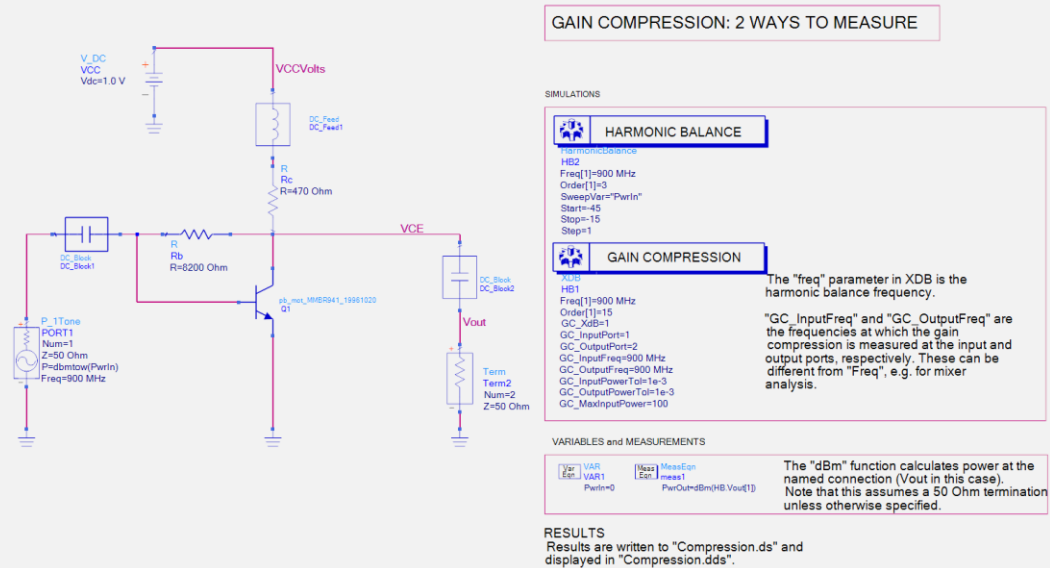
V_DC
VCC
Vdc=1.0 V

VCCVolts

DC_Feed
DC_Feed1

R
Rc
R=470 Ohm

DC_Block
DC_Block1

R
Rb
R=8200 Ohm

VCE

pb_mot_MMBR941_19961020
Q1

DC_Block
DC_Block2

Vout

P_1Tone
PORT1
Num=1
Z=50 Ohm
P=dbmtow(PwrIn)
Freq=900 MHz

Term
Term2
Num=2
Z=50 Ohm

GAIN COMPRESSION: 2 WAYS TO MEASURE

SIMULATIONS

HARMONIC BALANCE
HarmonicBalance
HB2
Freq[1]=900 MHz
Order[1]=3
SweepVar="PwrIn"
Start=-45
Stop=-15
Step=1

GAIN COMPRESSION
XDB
HB1
Freq[1]=900 MHz
Order[1]=15
GC_XdB=1
GC_InputPort=1
GC_OutputPort=2
GC_InputFreq=900 MHz
GC_OutputFreq=900 MHz
GC_InputPowerTol=1e-3
GC_OutputPowerTol=1e-3
GC_MaxInputPower=100

The "freq" parameter in XDB is the harmonic balance frequency.

"GC_InputFreq" and "GC_OutputFreq" are the frequencies at which the gain compression is measured at the input and output ports, respectively. These can be different from "Freq", e.g. for mixer analysis.

VARIABLES and MEASUREMENTS

Var Eqn
VAR
VAR1
PwrIn=0

Meas Eqn
MeasEqn
meas1
PwrOut=dBm(HB.Vout[1])

The "dBm" function calculates power at the named connection (Vout in this case).
Note that this assumes a 50 Ohm termination unless otherwise specified.

RESULTS
Results are written to "Compression.ds" and displayed in "Compression.dds".